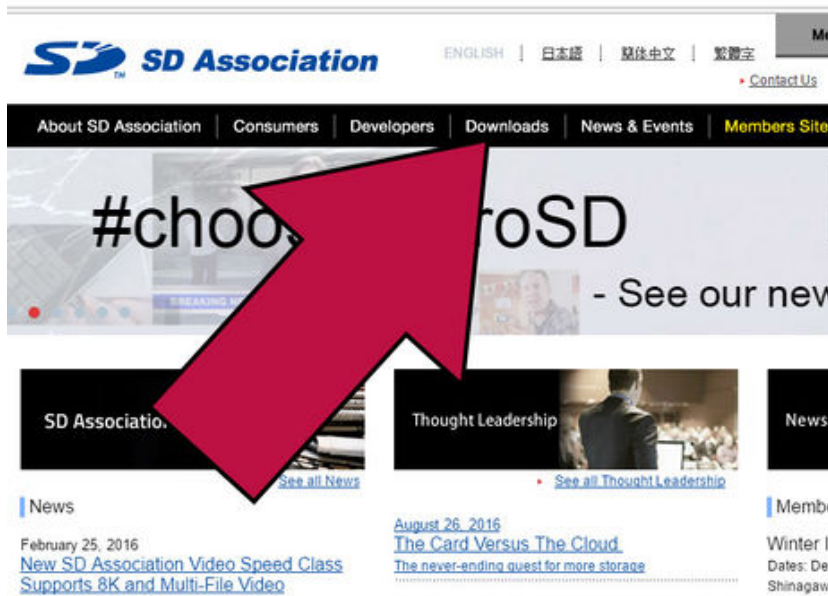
SD Association

ENGLISH | 日本語 | 簡体中文 | 繁體字

Me

Contact Us

About SD Association | Consumers | Developers | Downloads | News & Events | Members Site

#choo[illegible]roSD

- See our new

BREAKING N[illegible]

SD Associatio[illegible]

See all News

News

February 25, 2016

New SD Association Video Speed Class Supports 8K and Multi-File Video

Thought Leadership

See all Thought Leadership

August 26, 2016

The Card Versus The Cloud

The never-ending quest for more storage

News

Membe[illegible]

Winter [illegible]

Dates: De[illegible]

Shinagaw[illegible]